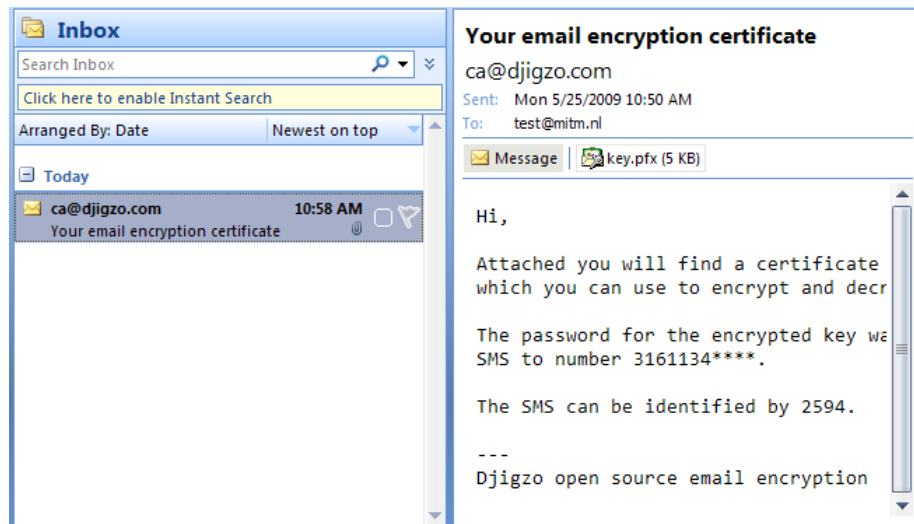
Inbox

Search Inbox

Click here to enable Instant Search

Arranged By: Date | Newest on top

Today

ca@djigzo.com 10:58 AM
Your email encryption certificate

Your email encryption certificate
ca@djigzo.com
Sent: Mon 5/25/2009 10:50 AM
To: test@mitm.nl

Message | key.pfx (5 KB)

Hi,

Attached you will find a certificate which you can use to encrypt and decr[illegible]

The password for the encrypted key wa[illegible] SMS to number 3161134****.

The SMS can be identified by 2594.

---
Djigzo open source email encryption